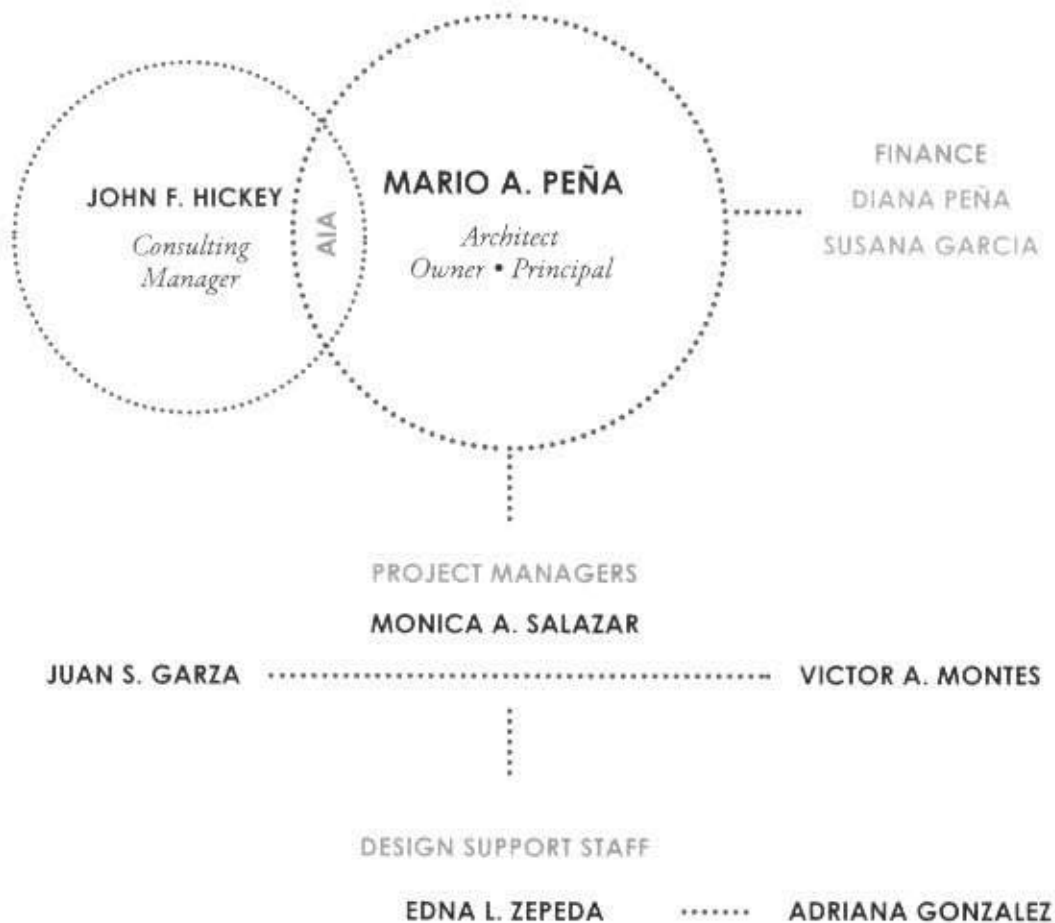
JOHN F. HICKEY

Consulting Manager

AIA

MARIO A. PEÑA

Architect
Owner • Principal

FINANCE
DIANA PEÑA
SUSANA GARCIA

PROJECT MANAGERS

MONICA A. SALAZAR

JUAN S. GARZA

VICTOR A. MONTES

DESIGN SUPPORT STAFF

EDNA L. ZEPEDA

ADRIANA GONZALEZ